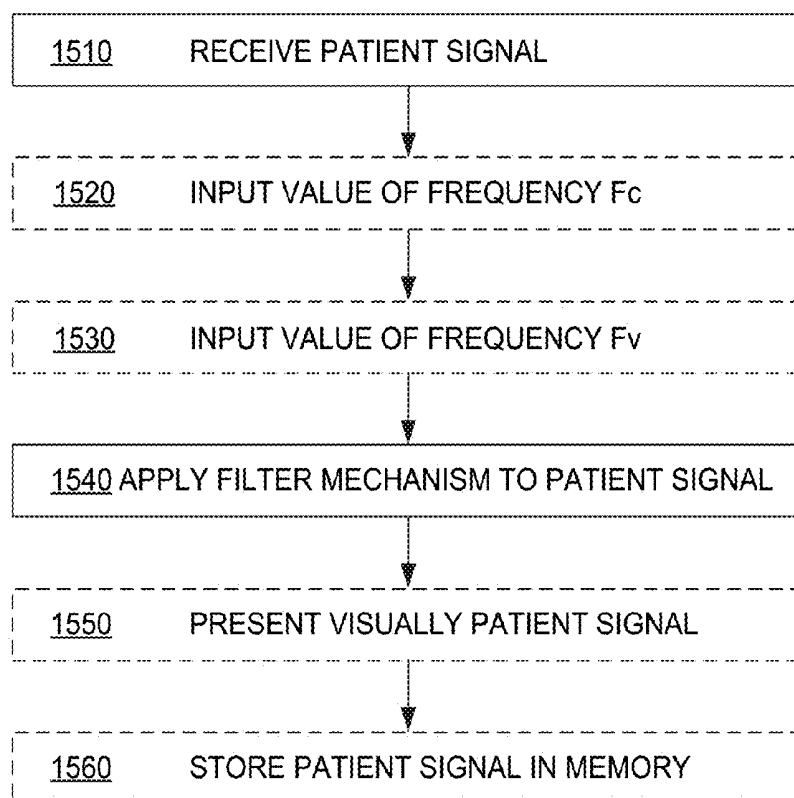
1510 RECEIVE PATIENT SIGNAL

1520 INPUT VALUE OF FREQUENCY Fc

1530 INPUT VALUE OF FREQUENCY Fv

1540 APPLY FILTER MECHANISM TO PATIENT SIGNAL

1550 PRESENT VISUALLY PATIENT SIGNAL

1560 STORE PATIENT SIGNAL IN MEMORY